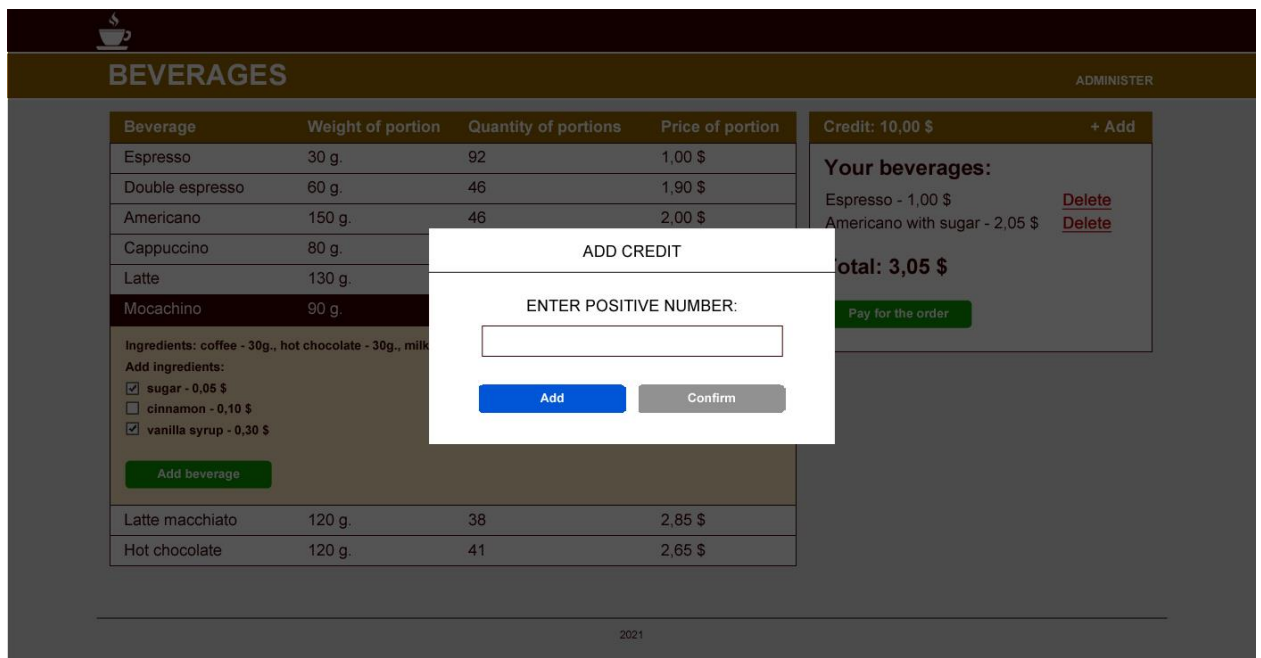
BEVERAGES

ADMINISTER

| Beverage | Weight of portion | Quantity of portions | Price of portion |
|---|---|---|---|
| Espresso | 30 g. | 92 | 1,00 $ |
| Double espresso | 60 g. | 46 | 1,90 $ |
| Americano | 150 g. | 46 | 2,00 $ |
| Cappuccino | 80 g. | | |
| Latte | 130 g. | | |
| Mocachino | 90 g. | | |

Ingredients: coffee - 30g., hot chocolate - 30g., milk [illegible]
Add ingredients:
☑ sugar - 0,05 $
☐ cinnamon - 0,10 $
☑ vanilla syrup - 0,30 $

Add beverage

| | | | |
|---|---|---|---|
| Latte macchiato | 120 g. | 38 | 2,85 $ |
| Hot chocolate | 120 g. | 41 | 2,65 $ |

Credit: 10,00 $

+ Add

Your beverages:

Espresso - 1,00 $ Delete
Americano with sugar - 2,05 $ Delete

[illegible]otal: 3,05 $

Pay for the order

ADD CREDIT

ENTER POSITIVE NUMBER:

Add

Confirm

2021